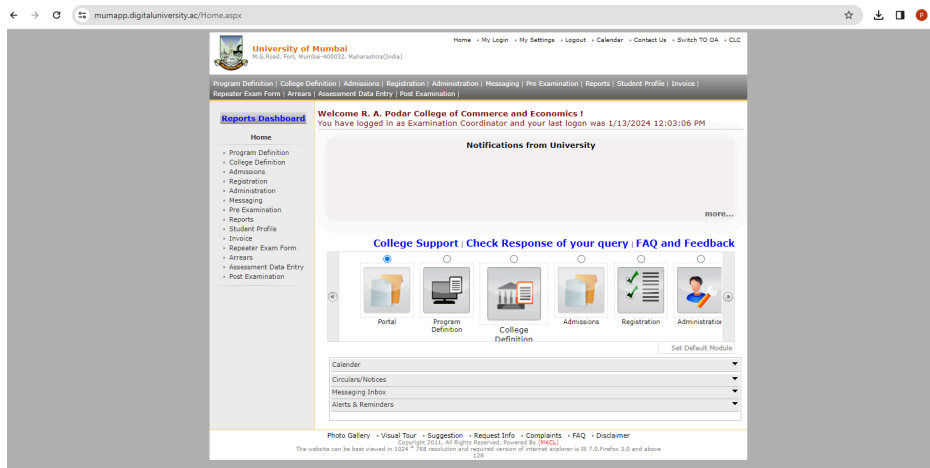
mumapp.digitaluniversity.ac/Home.aspx

P

University of Mumbai
M.G.Road, Fort, Mumbai-400032, Maharashtra[India]

Home • My Login • My Settings • Logout • Calendar • Contact Us • Switch TO OA • CLC

Program Definition | College Definition | Admissions | Registration | Administration | Messaging | Pre Examination | Reports | Student Profile | Invoice | Repeater Exam Form | Arrears | Assessment Data Entry | Post Examination |

Reports Dashboard

Home

- Program Definition
- College Definition
- Admissions
- Registration
- Administration
- Messaging
- Pre Examination
- Reports
- Student Profile
- Invoice
- Repeater Exam Form
- Arrears
- Assessment Data Entry
- Post Examination

Welcome R. A. Podar College of Commerce and Economics !
You have logged in as Examination Coordinator and your last logon was 1/13/2024 12:03:06 PM

Notifications from University

more...

College Support | Check Response of your query | FAQ and Feedback

Portal
Program Definition
College Definition
Admissions
Registration
Administration

Set Default Module

Calender
Circulars/Notices
Messaging Inbox
Alerts & Reminders

Photo Gallery • Visual Tour • Suggestion • Request Info • Complaints • FAQ • Disclaimer
Copyright 2011. All Rights Reserved. Powered By (MKCL)
The website can be best viewed in 1024 * 768 resolution and required version of internet explorer is IE 7.0,Firefox 3.0 and above
128